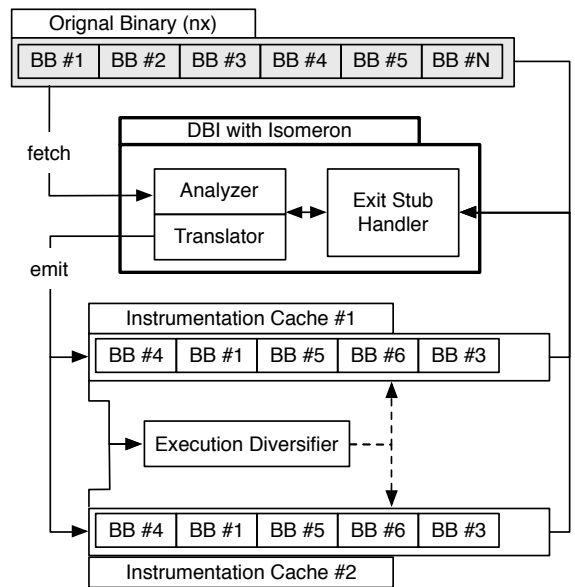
Orignal Binary (nx)

| BB #1 | BB #2 | BB #3 | BB #4 | BB #5 | BB #N |
|---|---|---|---|---|---|

fetch

DBI with Isomeron

Analyzer

Translator

Exit Stub Handler

emit

Instrumentation Cache #1

| BB #4 | BB #1 | BB #5 | BB #6 | BB #3 |
|---|---|---|---|---|

Execution Diversifier

| BB #4 | BB #1 | BB #5 | BB #6 | BB #3 |
|---|---|---|---|---|

Instrumentation Cache #2